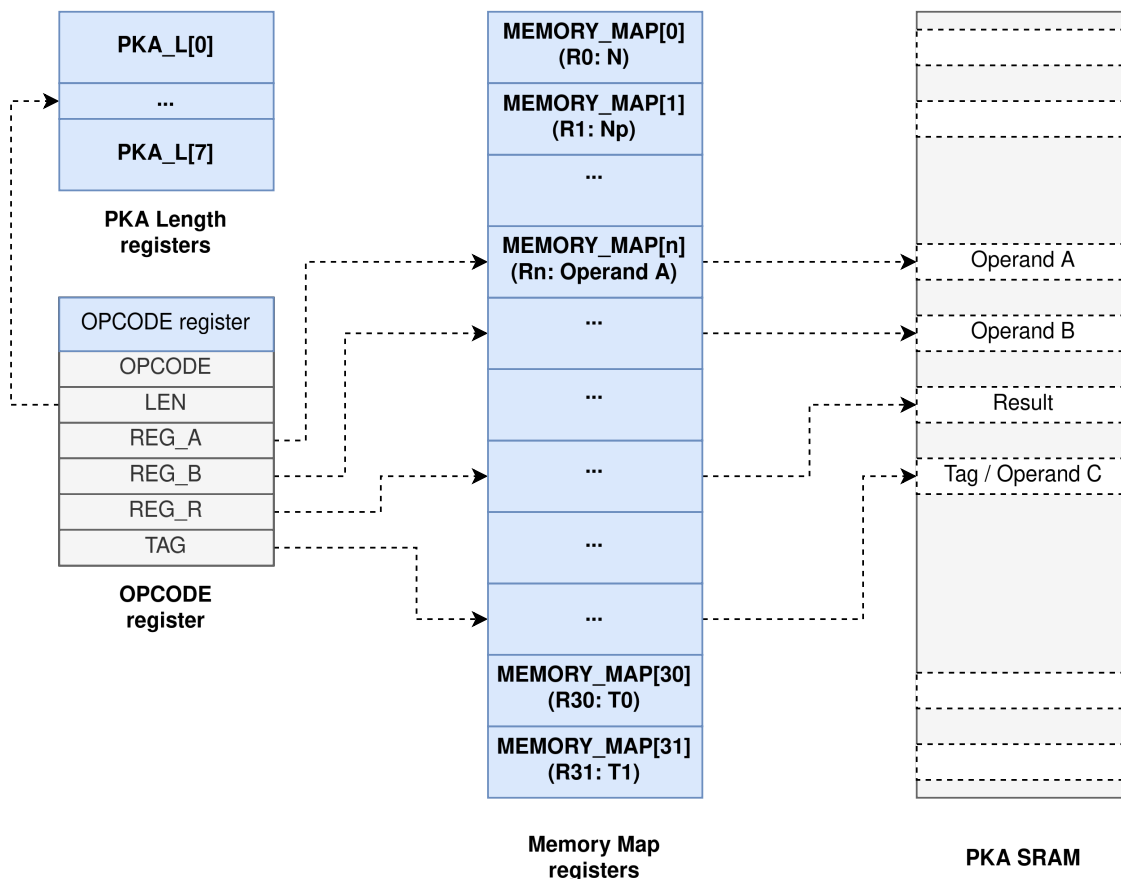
PKA_L[0]

...

PKA_L[7]

PKA Length registers

OPCODE register

OPCODE

LEN

REG_A

REG_B

REG_R

TAG

OPCODE register

MEMORY_MAP[0]
(R0: N)

MEMORY_MAP[1]
(R1: Np)

...

MEMORY_MAP[n]
(Rn: Operand A)

...

...

...

...

...

MEMORY_MAP[30]
(R30: T0)

MEMORY_MAP[31]
(R31: T1)

Memory Map registers

Operand A

Operand B

Result

Tag / Operand C

PKA SRAM